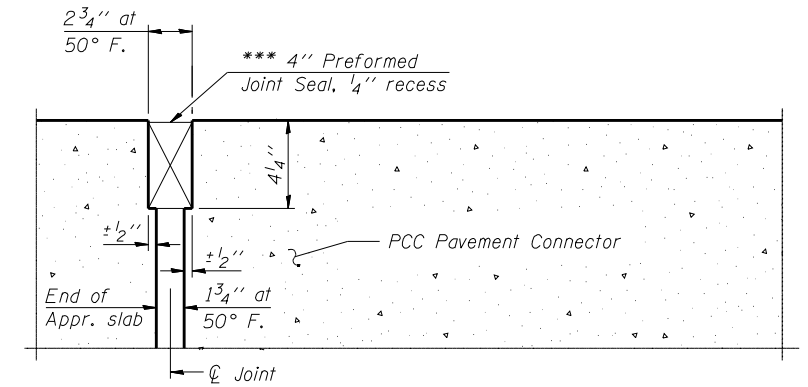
$2\frac{3}{4}$'' at 50° F.

*** 4'' Preformed Joint Seal, $\frac{1}{4}$'' recess

$4\frac{1}{4}$''

$\pm\frac{1}{2}$''

$\pm\frac{1}{2}$''

PCC Pavement Connector

End of Appr. slab

$1\frac{3}{4}$'' at 50° F.

℄ Joint